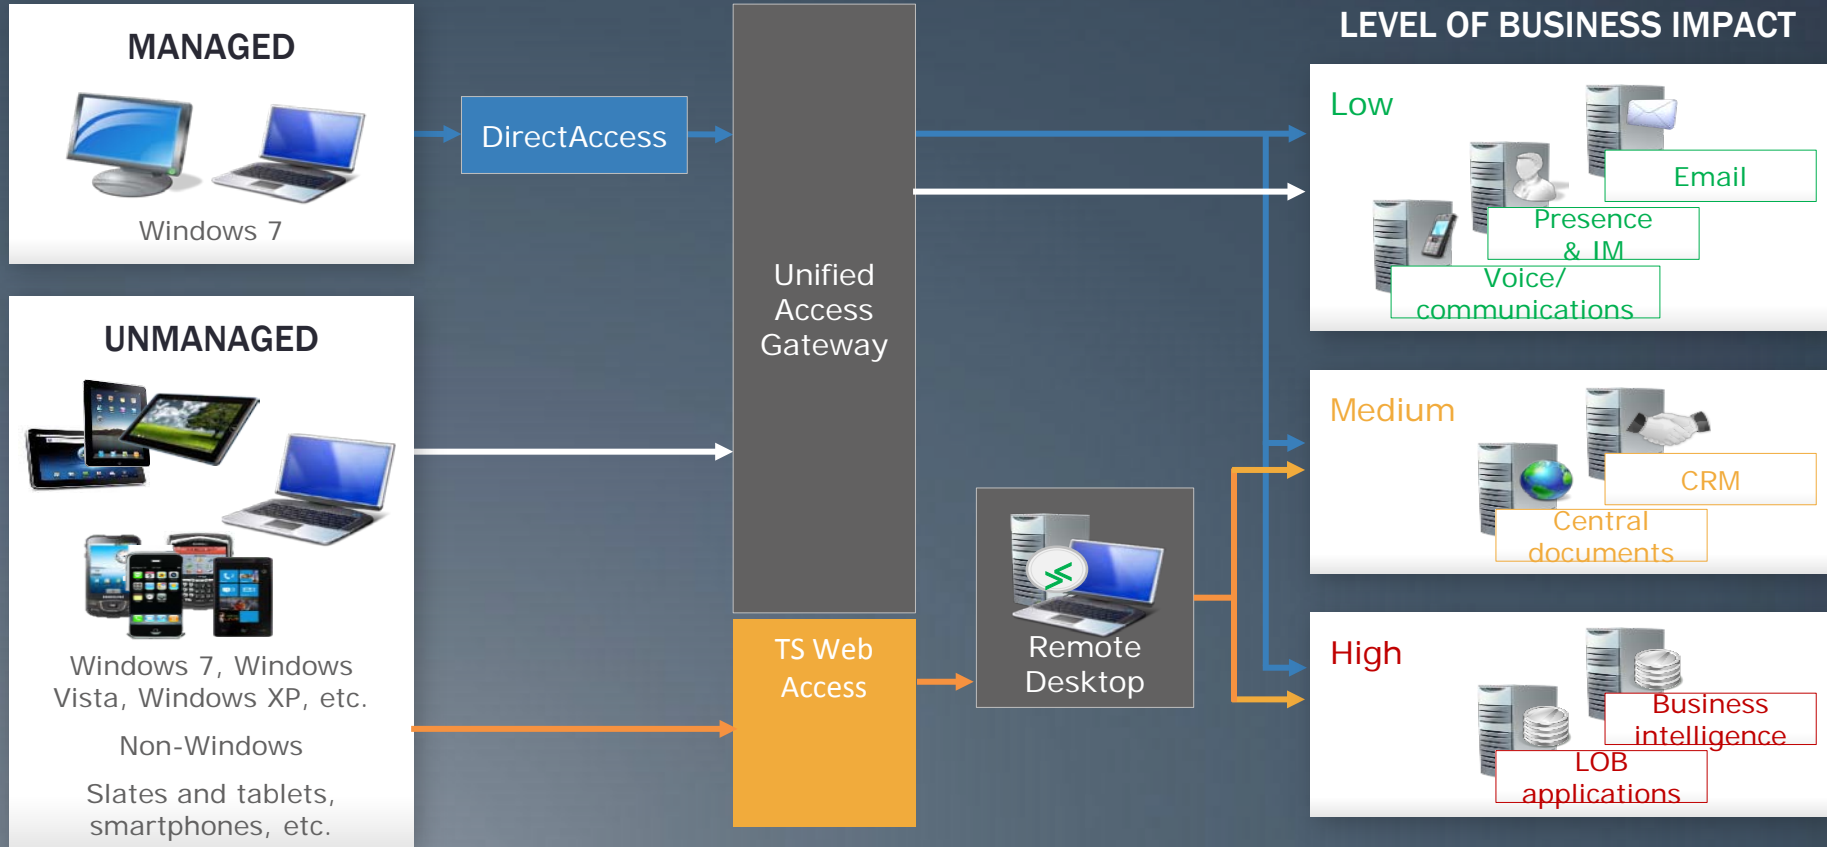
MANAGED

Windows 7

UNMANAGED

Windows 7, Windows Vista, Windows XP, etc.

Non-Windows

Slates and tablets, smartphones, etc.

DirectAccess

Unified Access Gateway

TS Web Access

Remote Desktop

LEVEL OF BUSINESS IMPACT

Low

Email

Presence & IM

Voice/ communications

Medium

CRM

Central documents

High

Business intelligence

LOB applications